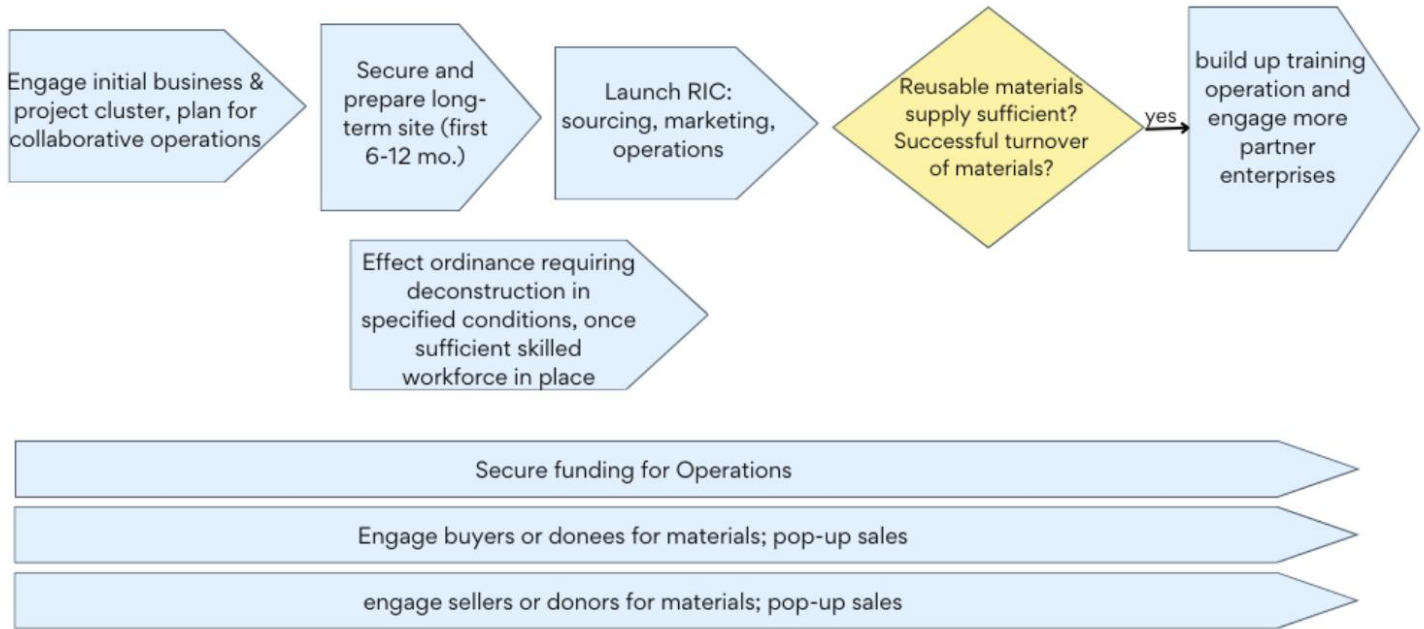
Engage initial business & project cluster, plan for collaborative operations

Secure and prepare long-term site (first 6-12 mo.)

Launch RIC: sourcing, marketing, operations

Reusable materials supply sufficient? Successful turnover of materials?

yes

build up training operation and engage more partner enterprises

Effect ordinance requiring deconstruction in specified conditions, once sufficient skilled workforce in place

Secure funding for Operations

Engage buyers or donees for materials; pop-up sales

engage sellers or donors for materials; pop-up sales